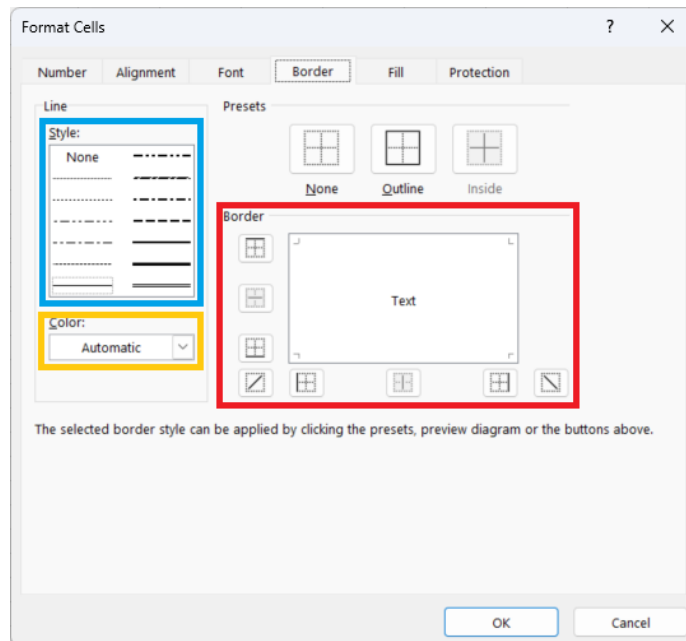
Format Cells

?

Number Alignment Font Border Fill Protection

Line

Style:

None

Color:

Automatic

Presets

None Outline Inside

Border

Text

The selected border style can be applied by clicking the presets, preview diagram or the buttons above.

OK Cancel